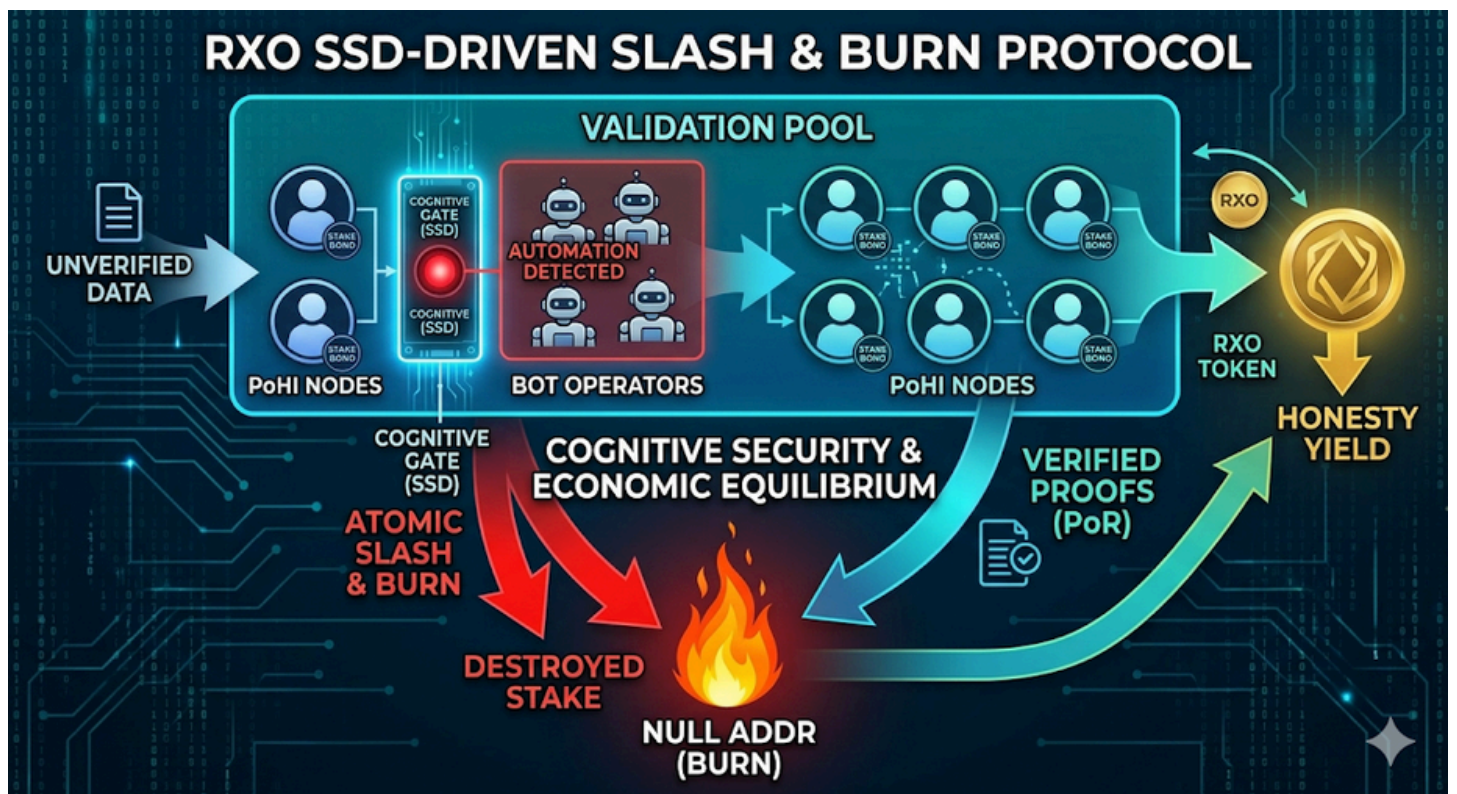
RXO SSD-DRIVEN SLASH & BURN PROTOCOL

VALIDATION POOL

UNVERIFIED DATA

STAKE BOND

STAKE BOND

PoHI NODES

COGNITIVE GATE (SSD)

COGNITIVE (SSD)

AUTOMATION DETECTED

BOT OPERATORS

STAKE BOND

STAKE BOND

STAKE BOND

STAKE BOND

STAKE BOND

STAKE BOND

PoHI NODES

RXO

RXO TOKEN

HONESTY YIELD

COGNITIVE GATE (SSD)

COGNITIVE SECURITY & ECONOMIC EQUILIBRIUM

VERIFIED PROOFS (PoR)

ATOMIC SLASH & BURN

DESTROYED STAKE

NULL ADDR (BURN)